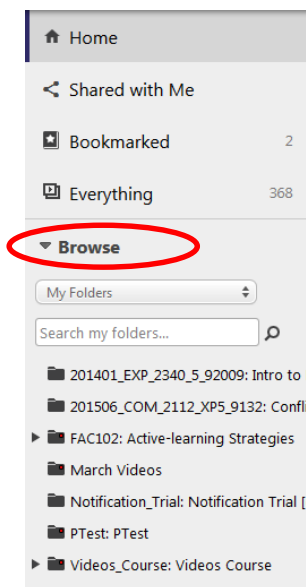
Home

Shared with Me

Bookmarked 2

Everything 368

Browse

My Folders

Search my folders...

201401_EXP_2340_5_92009: Intro to

201506_COM_2112_XP5_9132: Confli

FAC102: Active-learning Strategies

March Videos

Notification_Trial: Notification Trial [

PTest: PTest

Videos_Course: Videos Course